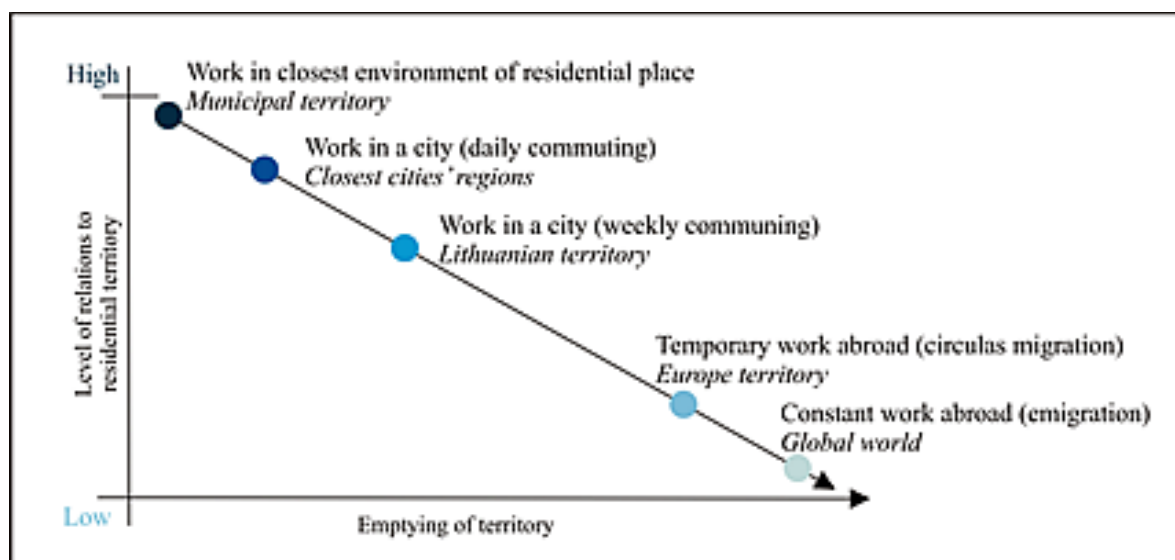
High

Low

Level of relations to residential territory

Work in closest environment of residential place
*Municipal territory*

Work in a city (daily commuting)
*Closest cities' regions*

Work in a city (weekly communing)
*Lithuanian territory*

Temporary work abroad (circulas migration)
*Europe territory*

Constant work abroad (emigration)
*Global world*

Emptying of territory